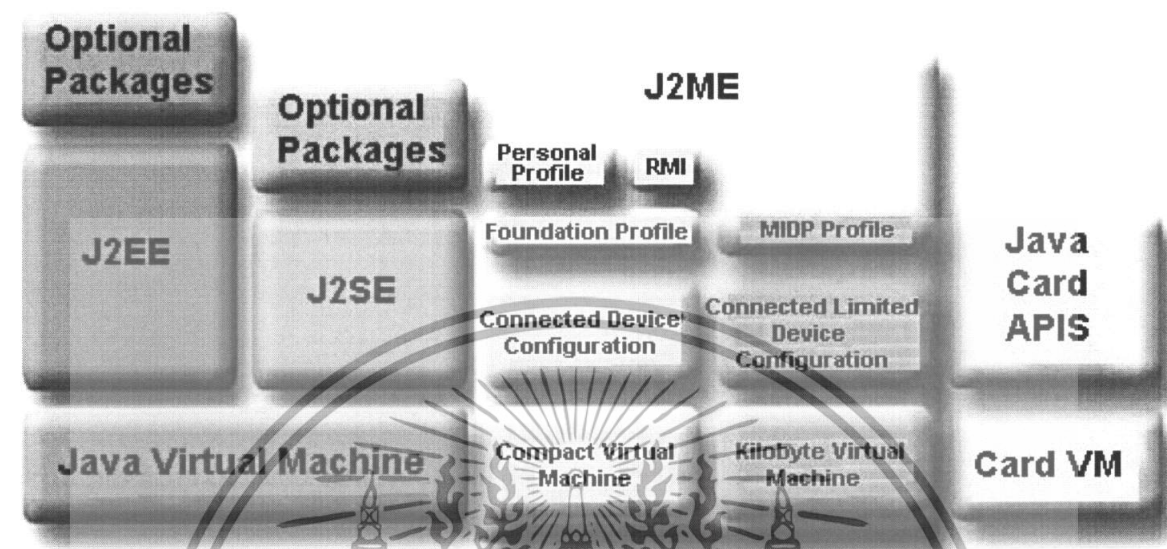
Optional Packages

Optional Packages

J2ME

Personal Profile

RMI

J2EE

J2SE

Foundation Profile

MIDP Profile

Java Card APIS

Connected Device Configuration

Connected Limited Device Configuration

Java Virtual Machine

Compact Virtual Machine

Kilobyte Virtual Machine

Card VM